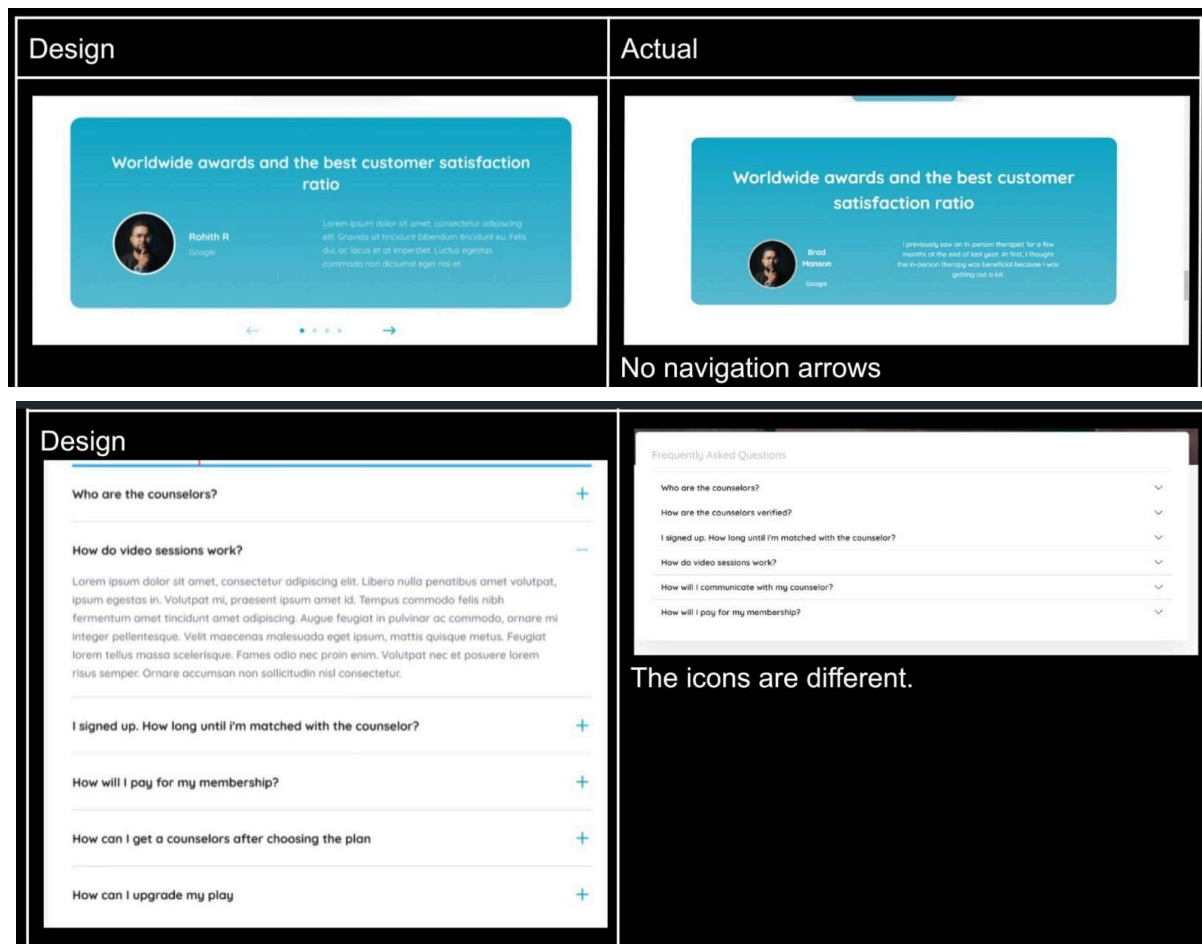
| Design | Actual |
|---|---|
| Worldwide awards and the best customer satisfaction ratio<br><br>Rohith R<br>Google<br><br>Lorem ipsum dolor sit amet, consectetur adipiscing elit. Gravida sit tincidunt bibendum tincidunt eu. Felis dui, ac lacus et at imperdiet. Luctus egestas commodo non dictumst eget nisi et.<br><br>← →| Worldwide awards and the best customer satisfaction ratio<br><br>Brad Manson<br>Google<br><br>I previously saw an in-person therapist for a few months at the end of last year. At first, I thought the in-person therapy was beneficial because I was getting out a lot.<br><br>No navigation arrows |

Design

Who are the counselors? +

How do video sessions work? —

Lorem ipsum dolor sit amet, consectetur adipiscing elit. Libero nulla penatibus amet volutpat, ipsum egestas in. Volutpat mi, praesent ipsum amet id. Tempus commodo felis nibh fermentum amet tincidunt amet adipiscing. Augue feugiat in pulvinar ac commodo, ornare mi integer pellentesque. Velit maecenas malesuada eget ipsum, mattis quisque metus. Feugiat lorem tellus massa scelerisque. Fames odio nec proin enim. Volutpat nec et posuere lorem risus semper. Ornare accumsan non sollicitudin nisl consectetur.

I signed up. How long until i'm matched with the counselor? +

How will I pay for my membership? +

How can I get a counselors after choosing the plan +

How can I upgrade my play +

Frequently Asked Questions

Who are the counselors?

How are the counselors verified?

I signed up. How long until i'm matched with the counselor?

How do video sessions work?

How will I communicate with my counselor?

How will I pay for my membership?

The icons are different.